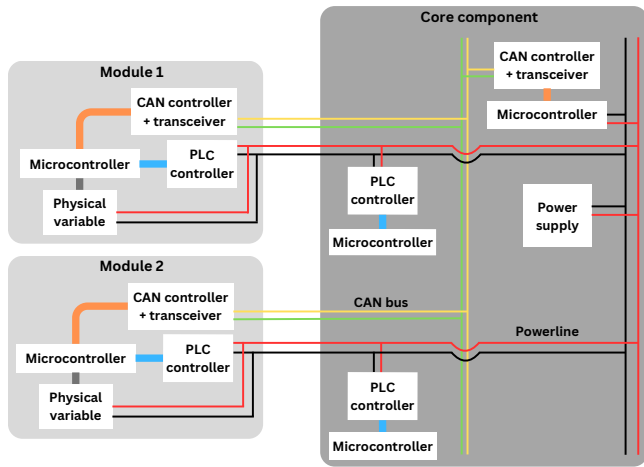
Core component

Module 1

CAN controller + transceiver

Microcontroller

PLC controller

Physical variable

CAN controller + transceiver

Microcontroller

PLC controller

Microcontroller

Power supply

Module 2

CAN controller + transceiver

Microcontroller

PLC controller

Physical variable

CAN bus

Powerline

PLC controller

Microcontroller